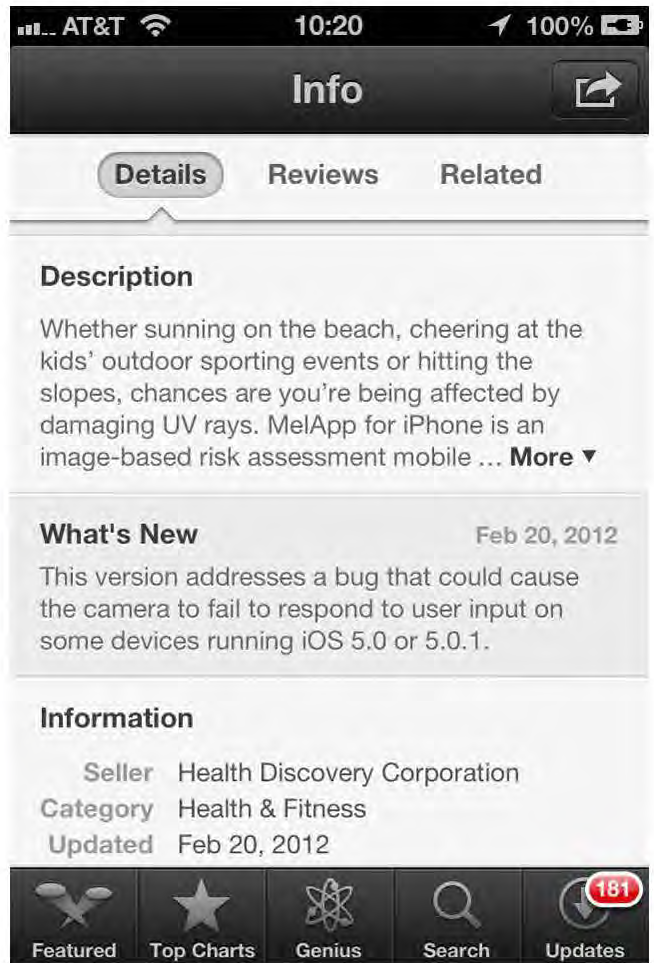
AT&T 10:20 100%

Info

Details Reviews Related

Description

Whether sunning on the beach, cheering at the kids' outdoor sporting events or hitting the slopes, chances are you're being affected by damaging UV rays. MelApp for iPhone is an image-based risk assessment mobile ... More ▾

What's New Feb 20, 2012

This version addresses a bug that could cause the camera to fail to respond to user input on some devices running iOS 5.0 or 5.0.1.

Information

Seller Health Discovery Corporation
Category Health & Fitness
Updated Feb 20, 2012

Featured Top Charts Genius Search 181 Updates